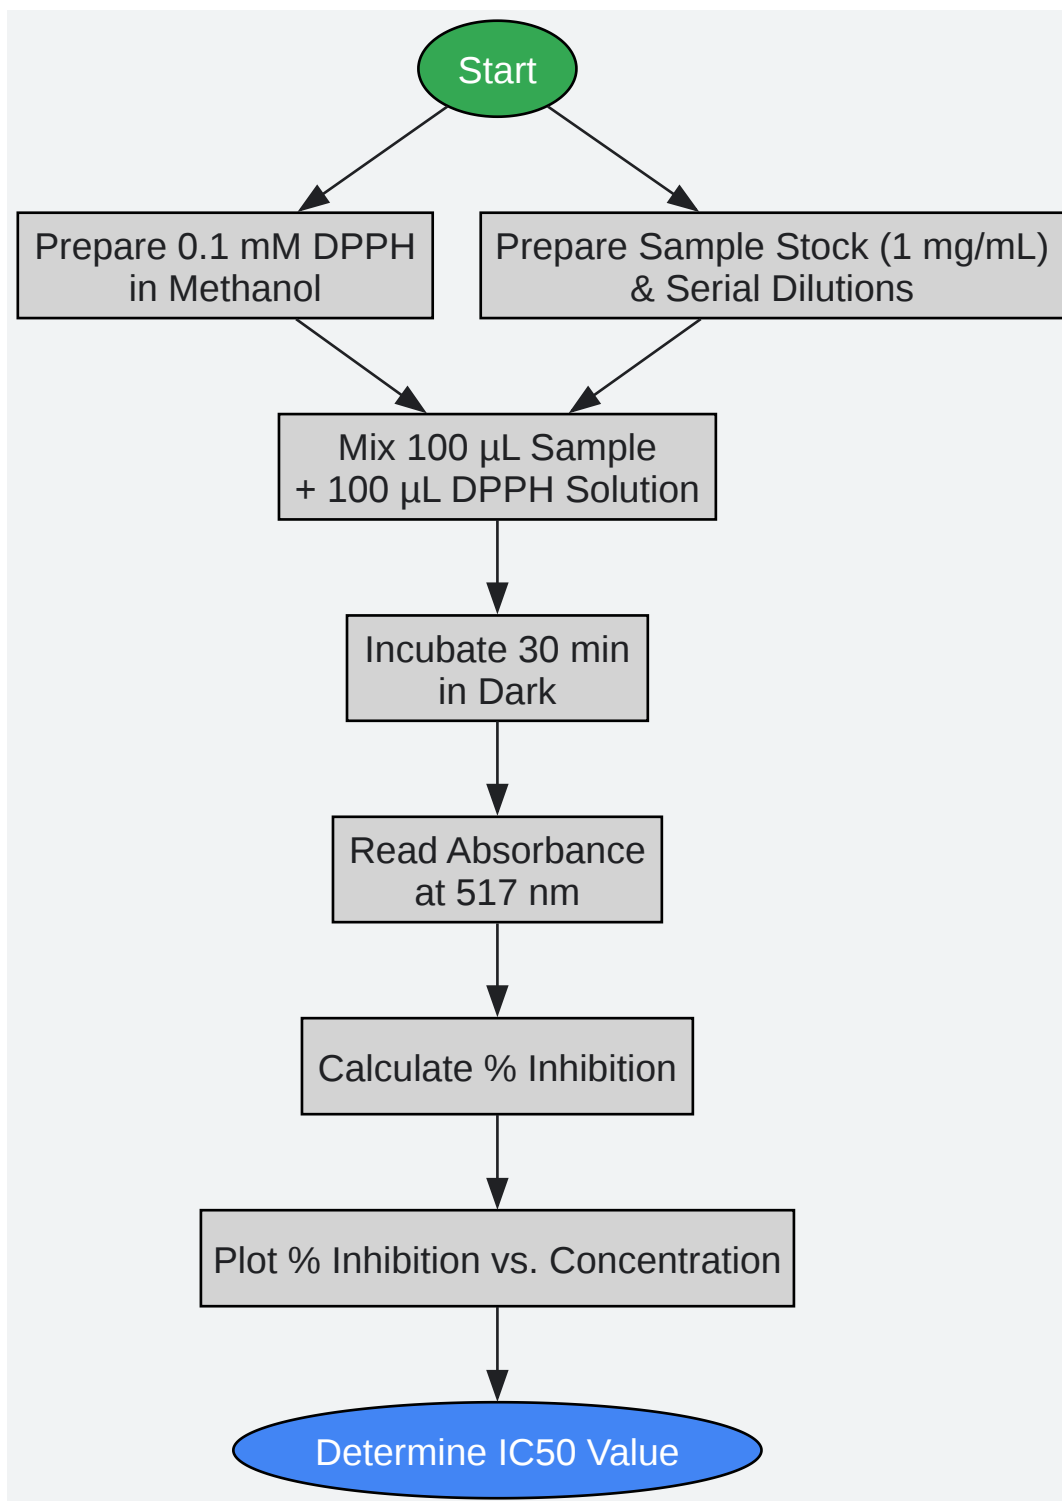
Start

Prepare 0.1 mM DPPH in Methanol

Prepare Sample Stock (1 mg/mL) & Serial Dilutions

Mix 100 µL Sample + 100 µL DPPH Solution

Incubate 30 min in Dark

Read Absorbance at 517 nm

Calculate % Inhibition

Plot % Inhibition vs. Concentration

Determine IC50 Value